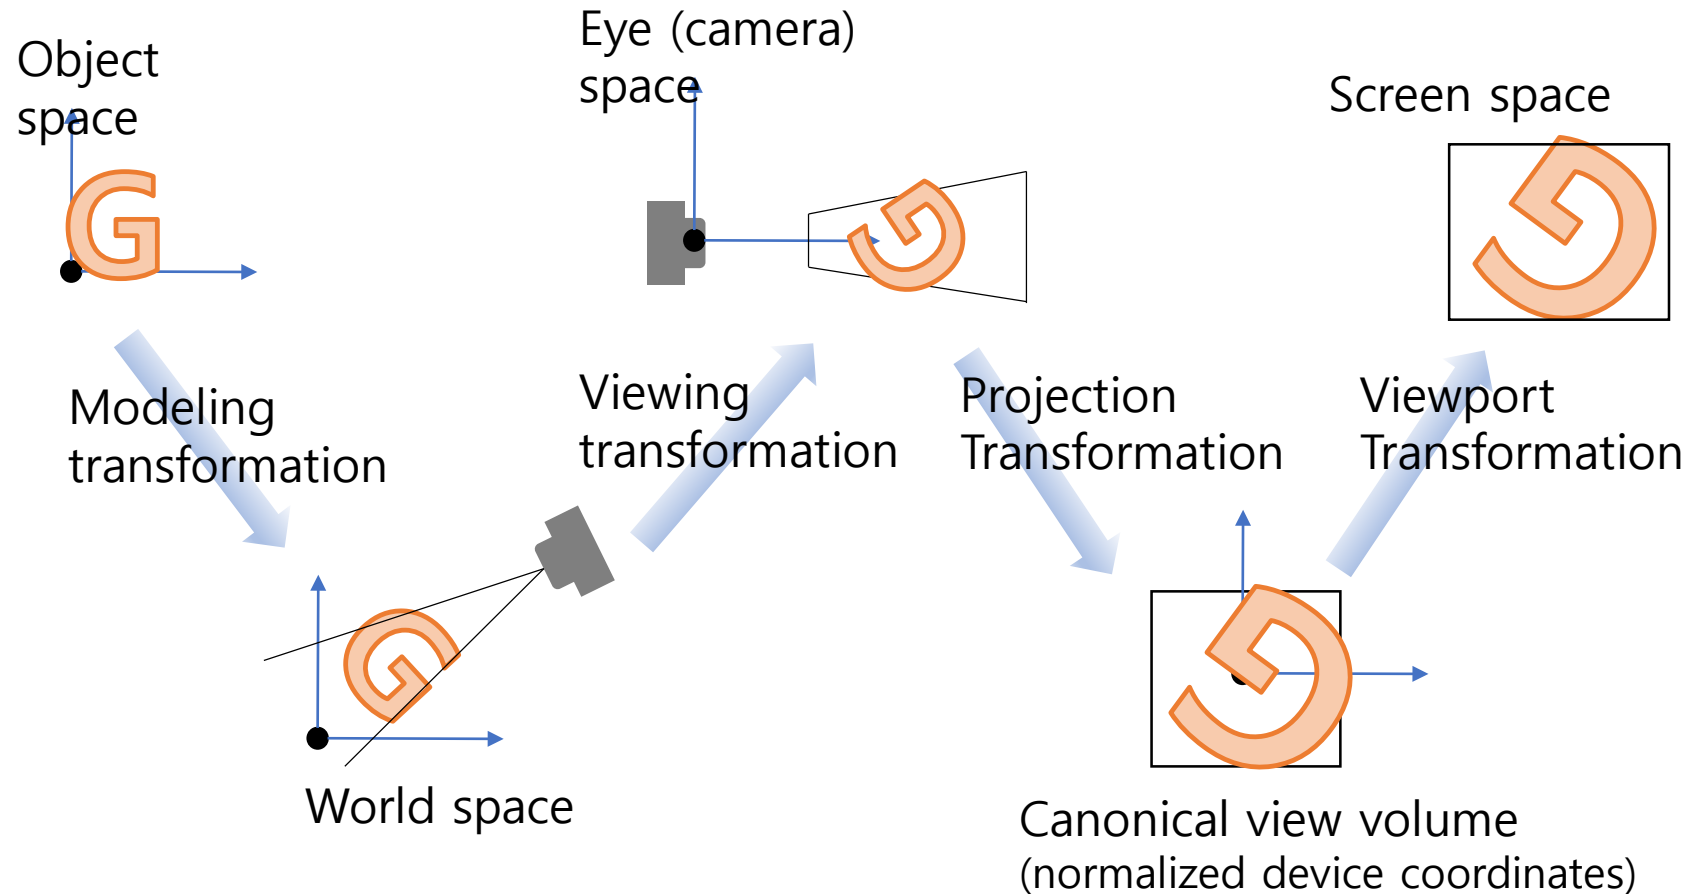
Object space

Eye (camera) space

Screen space

Modeling transformation

Viewing transformation

Projection Transformation

Viewport Transformation

World space

Canonical view volume (normalized device coordinates)